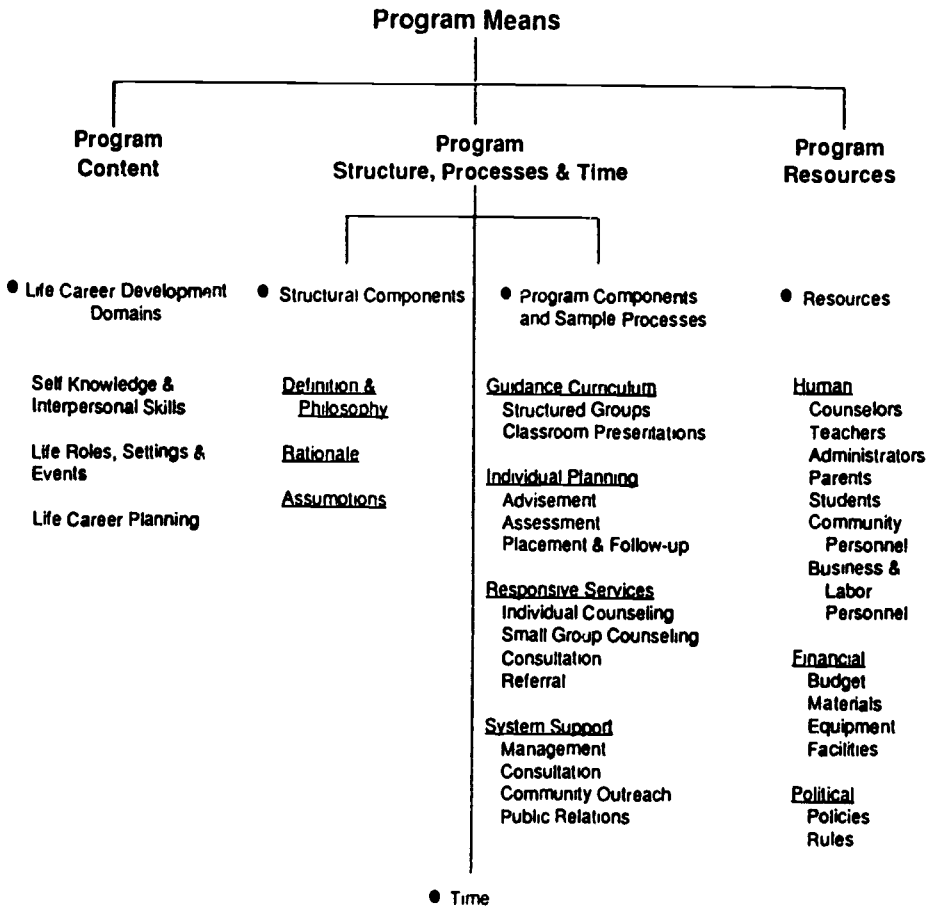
Program Means

Program Content

Program Structure, Processes & Time

Program Resources

• Life Career Development Domains

Self Knowledge & Interpersonal Skills

Life Roles, Settings & Events

Life Career Planning

• Structural Components

Definition & Philosophy

Rationale

Assumptions

• Program Components and Sample Processes

Guidance Curriculum
Structured Groups
Classroom Presentations

Individual Planning
Advisement
Assessment
Placement & Follow-up

Responsive Services
Individual Counseling
Small Group Counseling
Consultation
Referral

System Support
Management
Consultation
Community Outreach
Public Relations

• Resources

Human
Counselors
Teachers
Administrators
Parents
Students
Community Personnel
Business & Labor Personnel

Financial
Budget
Materials
Equipment
Facilities

Political
Policies
Rules

• Time